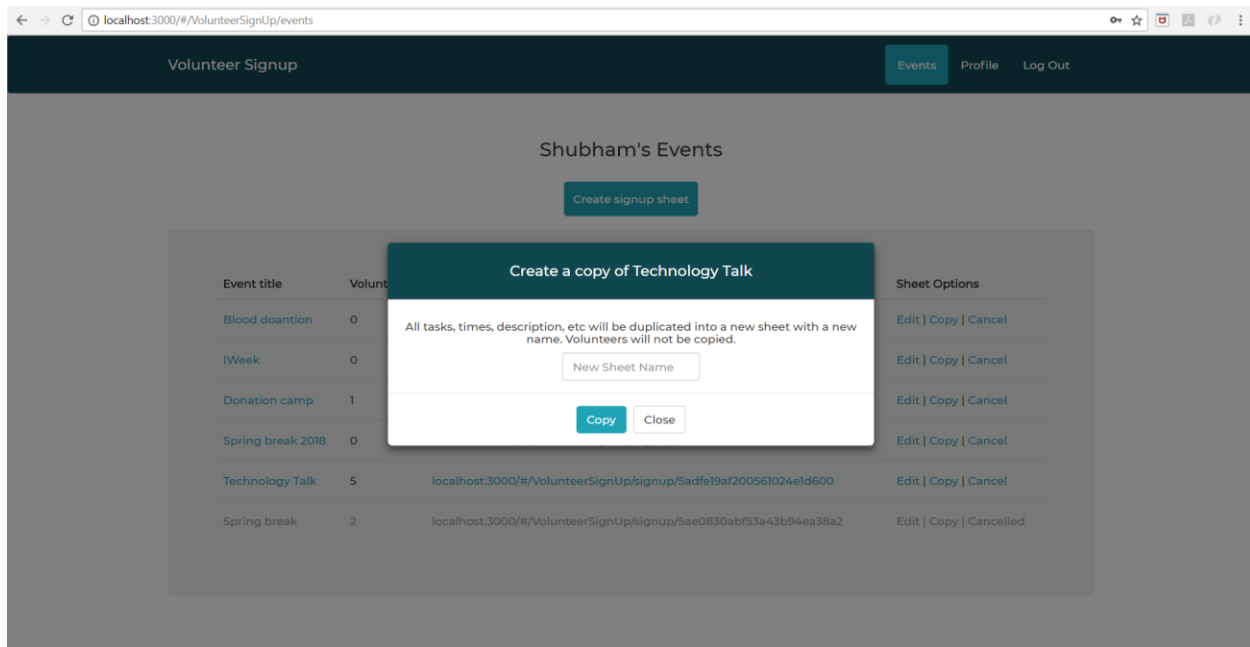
localhost:3000/#/VolunteerSignUp/events

Volunteer Signup

Events Profile Log Out

Shubham's Events

Create signup sheet

| Event title | Volunt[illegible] | | Sheet Options |
|---|---|---|---|
| Blood doantion | 0 | | Edit \| Copy \| Cancel |
| IWeek | 0 | | Edit \| Copy \| Cancel |
| Donation camp | 1 | | Edit \| Copy \| Cancel |
| Spring break 2018 | 0 | | Edit \| Copy \| Cancel |
| Technology Talk | 5 | localhost:3000/#/VolunteerSignUp/signup/5adfe19af200561024e1d600 | Edit \| Copy \| Cancel |
| Spring break | 2 | localhost:3000/#/VolunteerSignUp/signup/5ae0830abf53a43b94ea38a2 | Edit \| Copy \| Cancelled |

Create a copy of Technology Talk

All tasks, times, description, etc will be duplicated into a new sheet with a new name. Volunteers will not be copied.

New Sheet Name

Copy Close